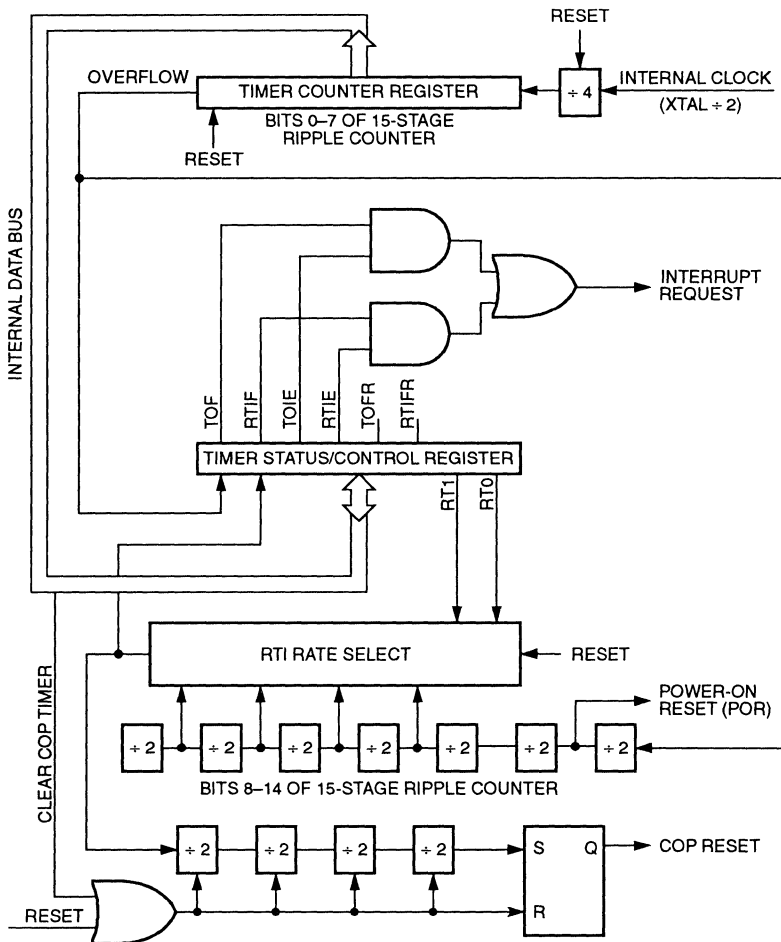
RESET

OVERFLOW

TIMER COUNTER REGISTER

÷ 4

INTERNAL CLOCK
(XTAL ÷ 2)

BITS 0–7 OF 15-STAGE RIPPLE COUNTER

RESET

INTERNAL DATA BUS

INTERRUPT REQUEST

TOF RTIF TOIE RTIE TOFR RTIFR

TIMER STATUS/CONTROL REGISTER

RT1 RT0

RTI RATE SELECT

RESET

POWER-ON RESET (POR)

÷ 2 ÷ 2 ÷ 2 ÷ 2 ÷ 2 ÷ 2 ÷ 2

BITS 8–14 OF 15-STAGE RIPPLE COUNTER

CLEAR COP TIMER

÷ 2 ÷ 2 ÷ 2 ÷ 2

S Q

COP RESET

R

RESET